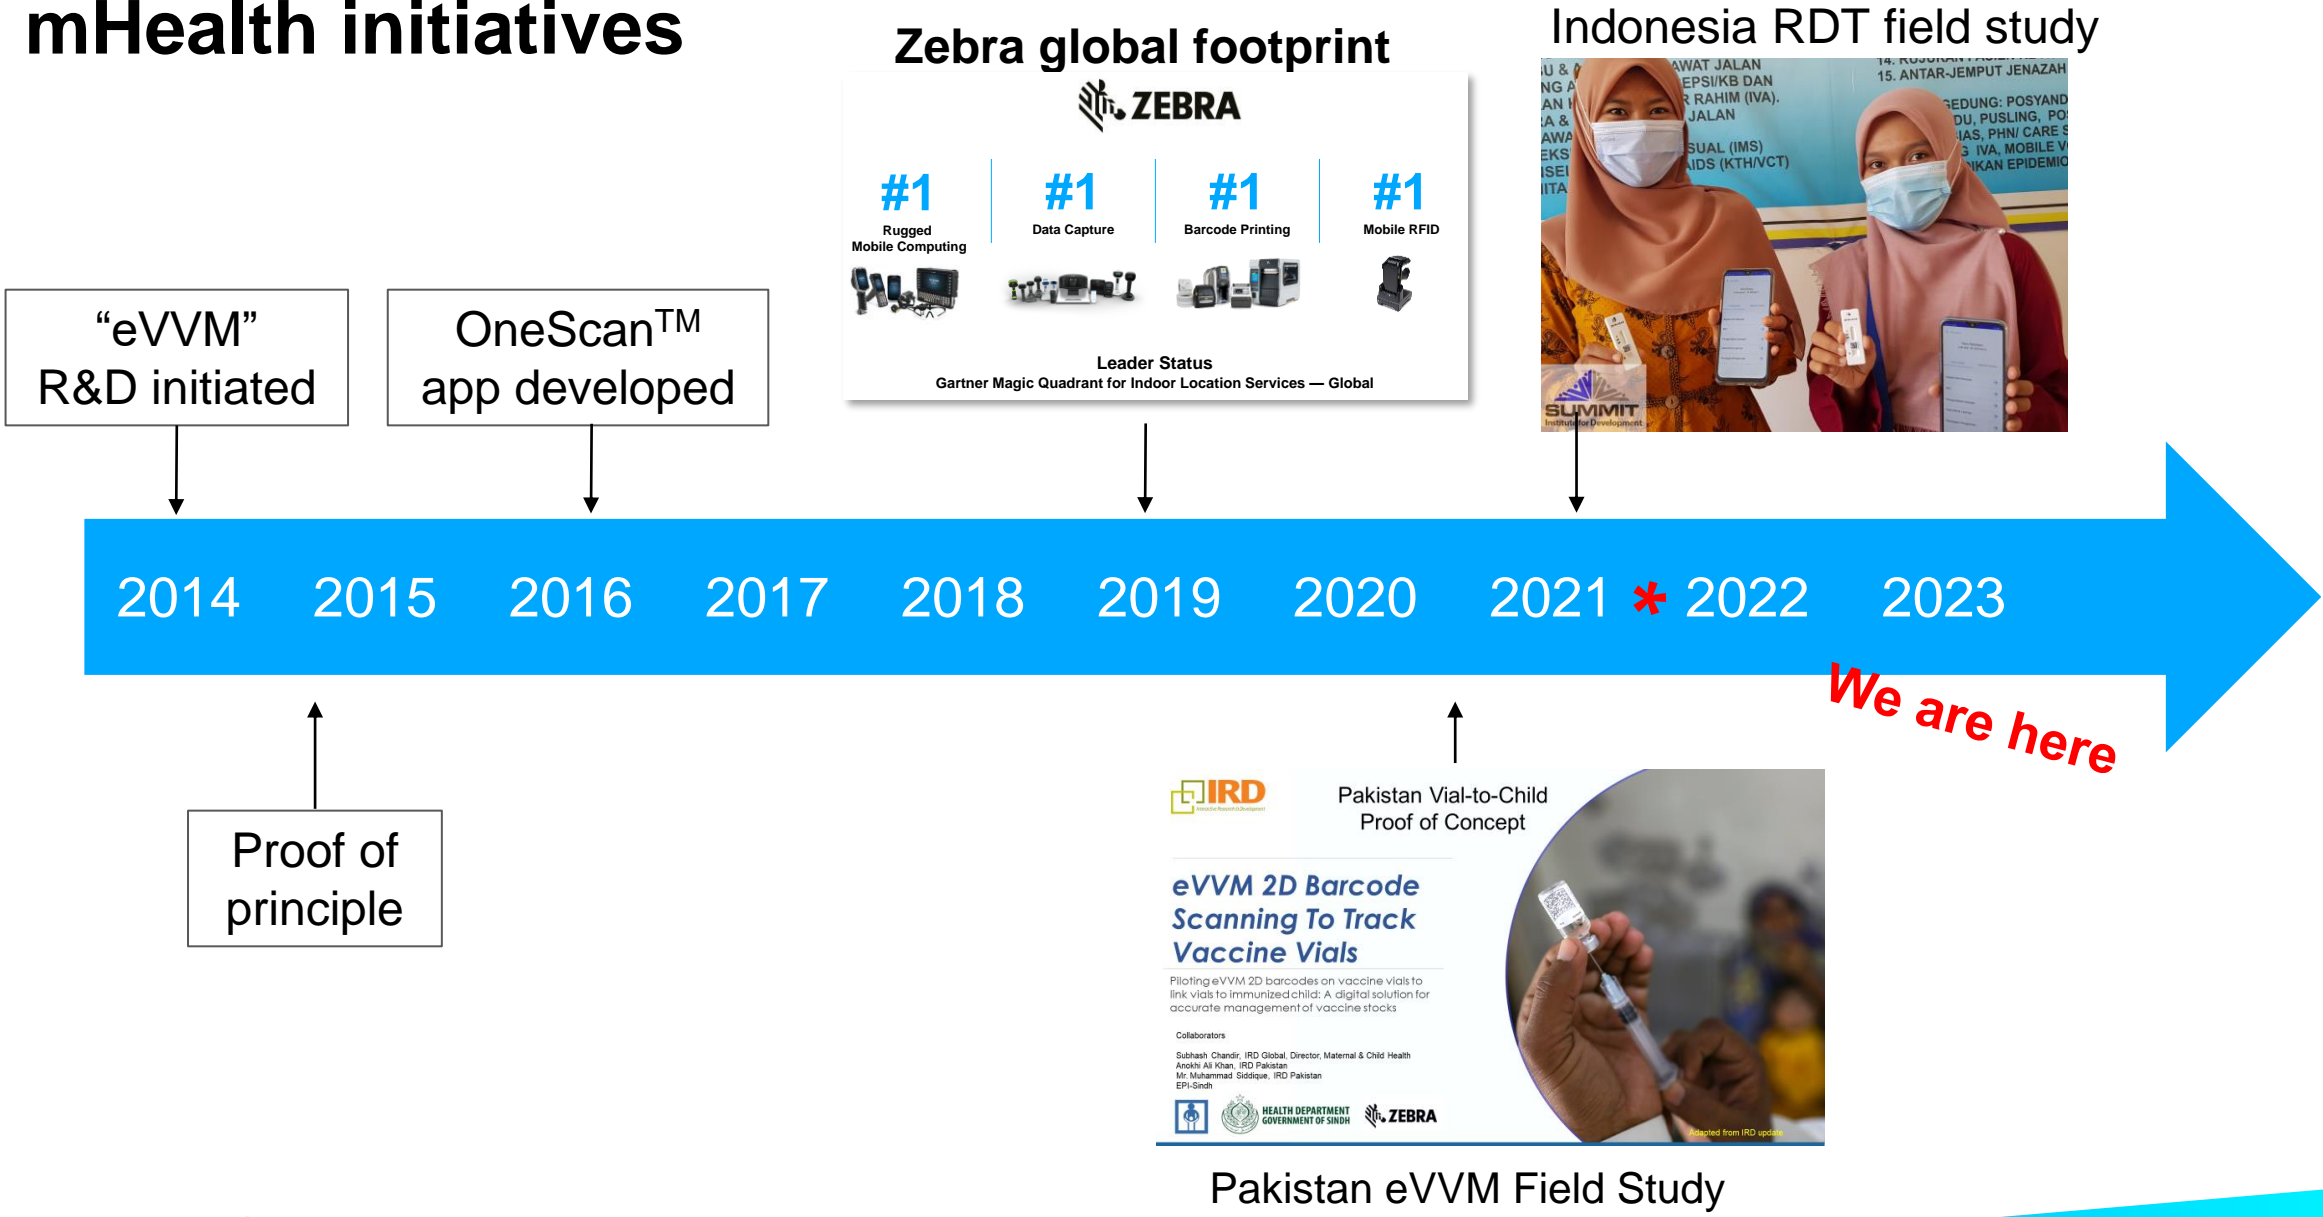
mHealth initiatives

Zebra global footprint

ZEBRA

#1 Rugged Mobile Computing

#1 Data Capture

#1 Barcode Printing

#1 Mobile RFID

Leader Status
Gartner Magic Quadrant for Indoor Location Services — Global

Indonesia RDT field study

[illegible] AWAT JALAN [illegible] EPSI/KB DAN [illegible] R RAHIM (IVA). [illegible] JALAN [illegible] SUAL (IMS) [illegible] AIDS (KTH/VCT)

14. RUJUKAN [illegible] 15. ANTAR-JEMPUT JENAZAH

GEDUNG: POSYAND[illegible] DU, PUSLING, PO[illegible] IAS, PHN/ CARE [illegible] G IVA, MOBILE V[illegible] IKAN EPIDEMIO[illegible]

SUMMIT Institute for Development

"eVVM" R&D initiated

OneScan™ app developed

2014 2015 2016 2017 2018 2019 2020 2021 * 2022 2023

We are here

Proof of principle

IRD

Pakistan Vial-to-Child Proof of Concept

eVVM 2D Barcode Scanning To Track Vaccine Vials

Piloting eVVM 2D barcodes on vaccine vials to link vials to immunized child: A digital solution for accurate management of vaccine stocks

Collaborators

Subhash Chandir, IRD Global, Director, Maternal & Child Health
Anokhi Ali Khan, IRD Pakistan
Mr. Muhammad Siddique, IRD Pakistan
EPI-Sindh

HEALTH DEPARTMENT GOVERNMENT OF SINDH

ZEBRA

Adapted from IRD update

Pakistan eVVM Field Study